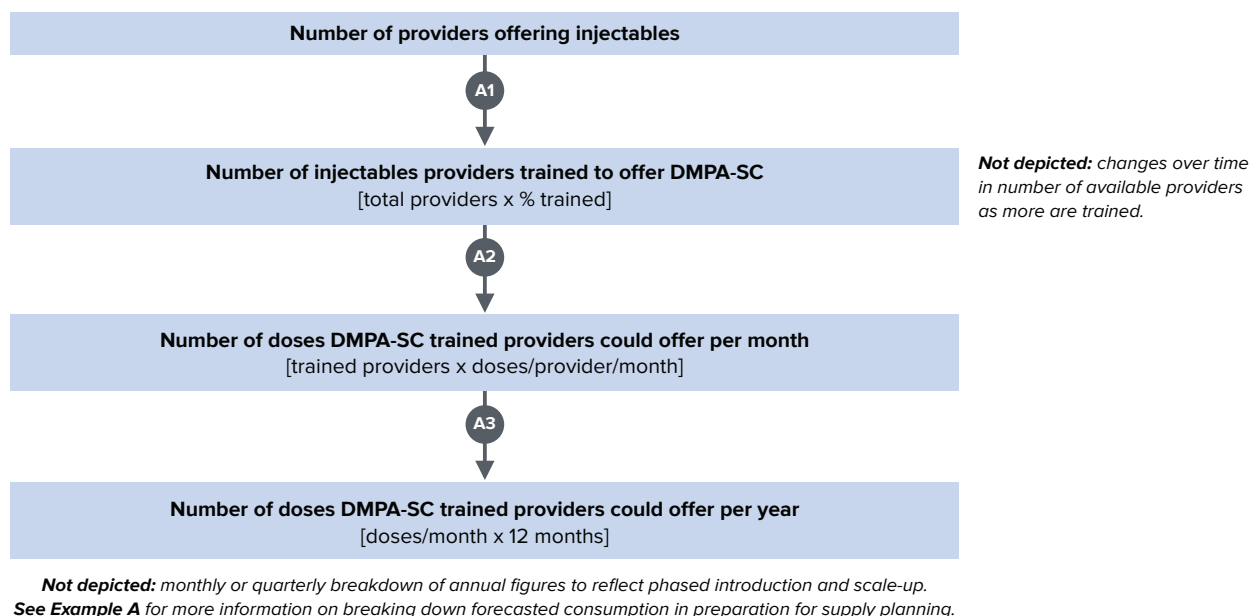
Number of providers offering injectables

A1

Number of injectables providers trained to offer DMPA-SC
[total providers x % trained]

Not depicted: changes over time in number of available providers as more are trained.

A2

Number of doses DMPA-SC trained providers could offer per month
[trained providers x doses/provider/month]

A3

Number of doses DMPA-SC trained providers could offer per year
[doses/month x 12 months]

Not depicted: monthly or quarterly breakdown of annual figures to reflect phased introduction and scale-up.
See Example A for more information on breaking down forecasted consumption in preparation for supply planning.